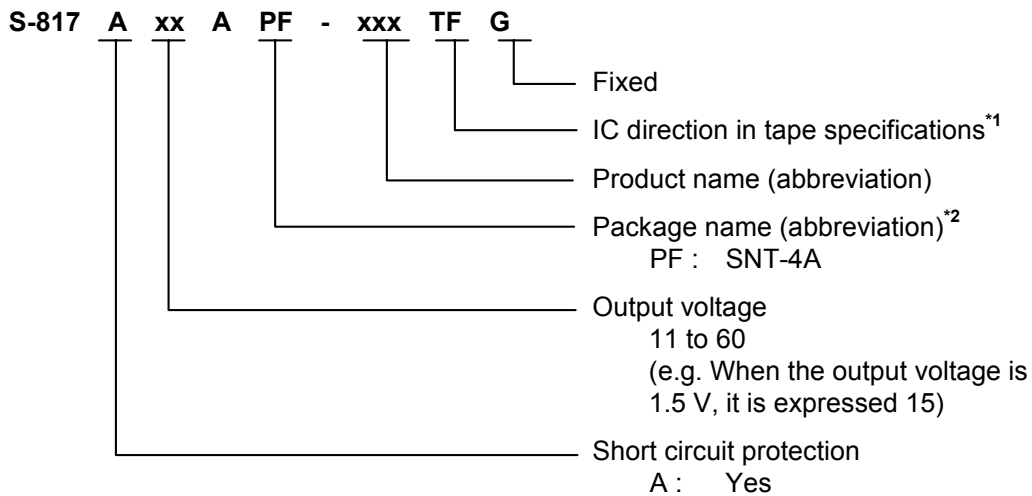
S-817 A xx A PF - xxx TF G

Fixed

IC direction in tape specifications$^{*1}$

Product name (abbreviation)

Package name (abbreviation)$^{*2}$
PF : SNT-4A

Output voltage
11 to 60
(e.g. When the output voltage is 1.5 V, it is expressed 15)

Short circuit protection
A : Yes